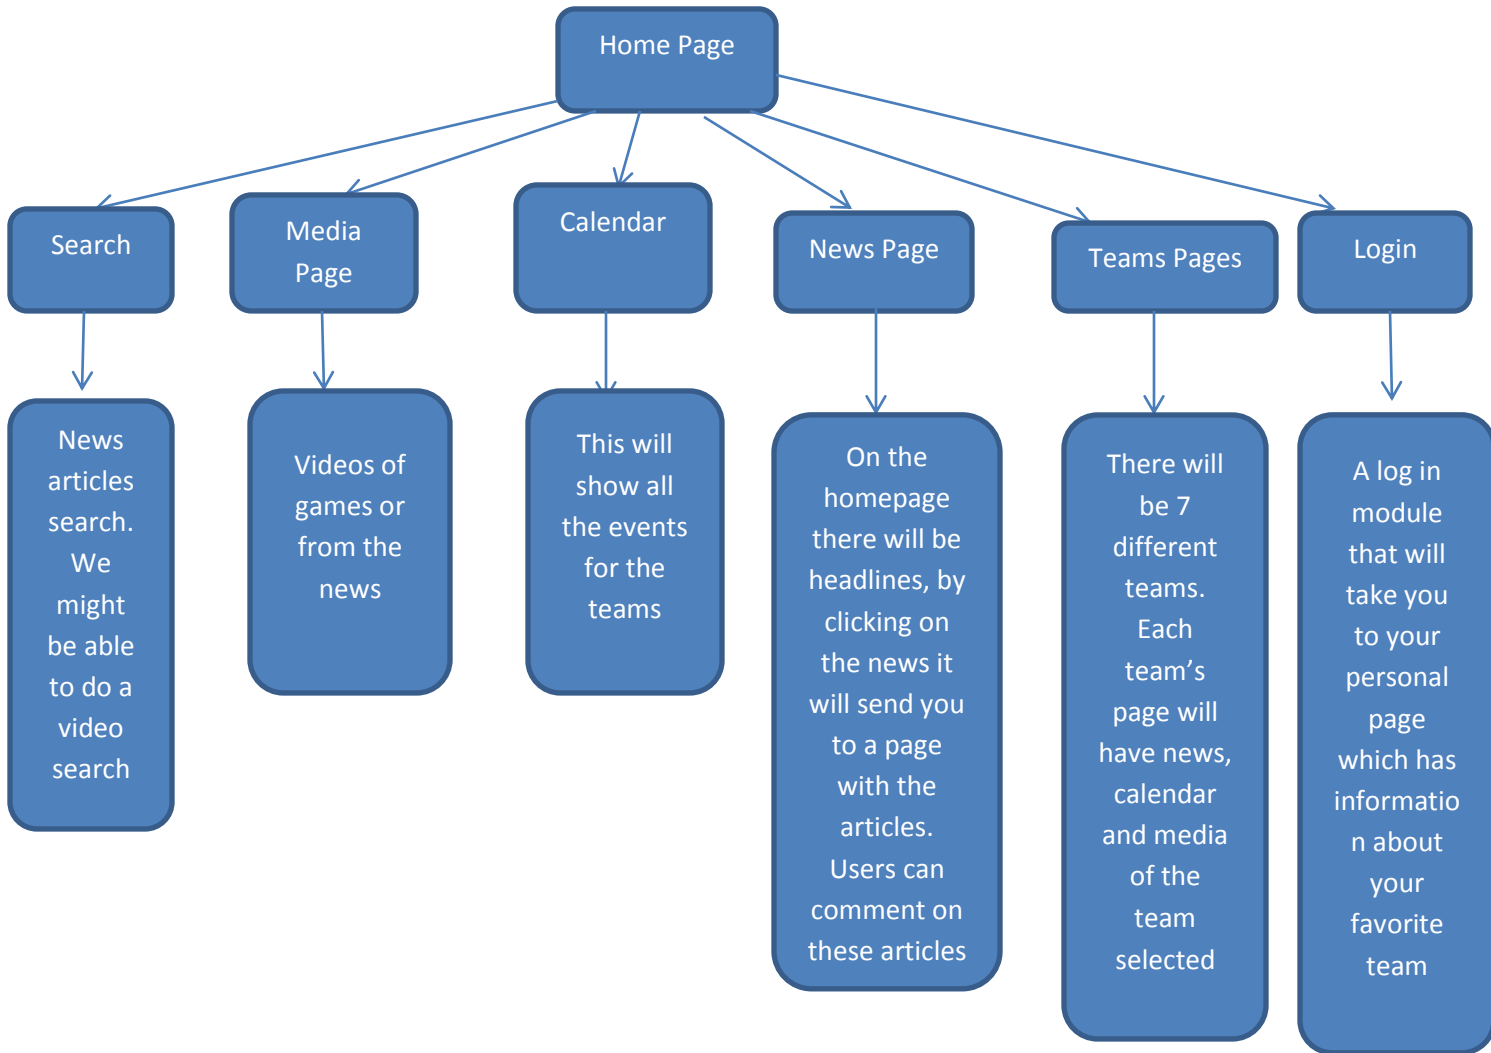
Home Page

Search

Media Page

Calendar

News Page

Teams Pages

Login

News articles search. We might be able to do a video search

Videos of games or from the news

This will show all the events for the teams

On the homepage there will be headlines, by clicking on the news it will send you to a page with the articles. Users can comment on these articles

There will be 7 different teams. Each team's page will have news, calendar and media of the team selected

A log in module that will take you to your personal page which has informatio n about your favorite team